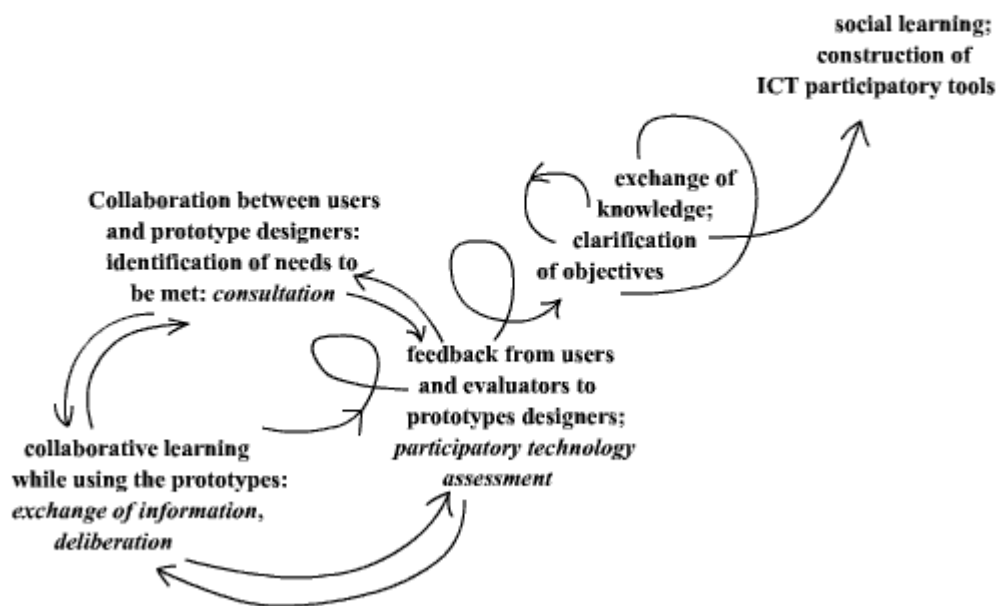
social learning; construction of ICT participatory tools

exchange of knowledge; clarification of objectives

Collaboration between users and prototype designers: identification of needs to be met: *consultation*

feedback from users and evaluators to prototypes designers; *participatory technology assessment*

collaborative learning while using the prototypes: *exchange of information*, *deliberation*